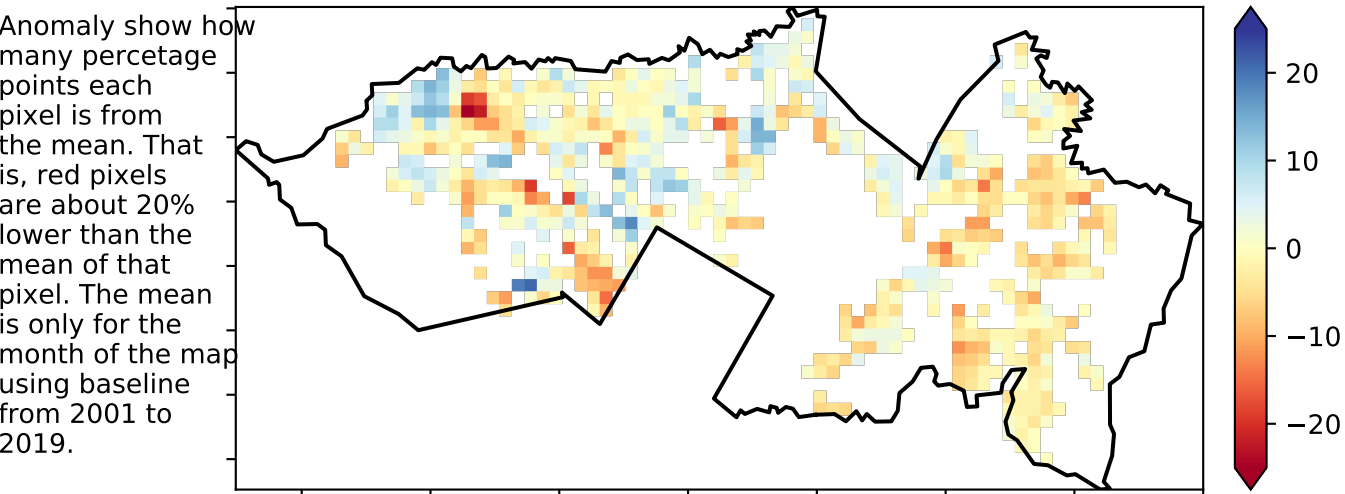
Anomaly show how many percetage points each pixel is from the mean. That is, red pixels are about 20% lower than the mean of that pixel. The mean is only for the month of the map using baseline from 2001 to 2019.

20
10
0
−10
−20